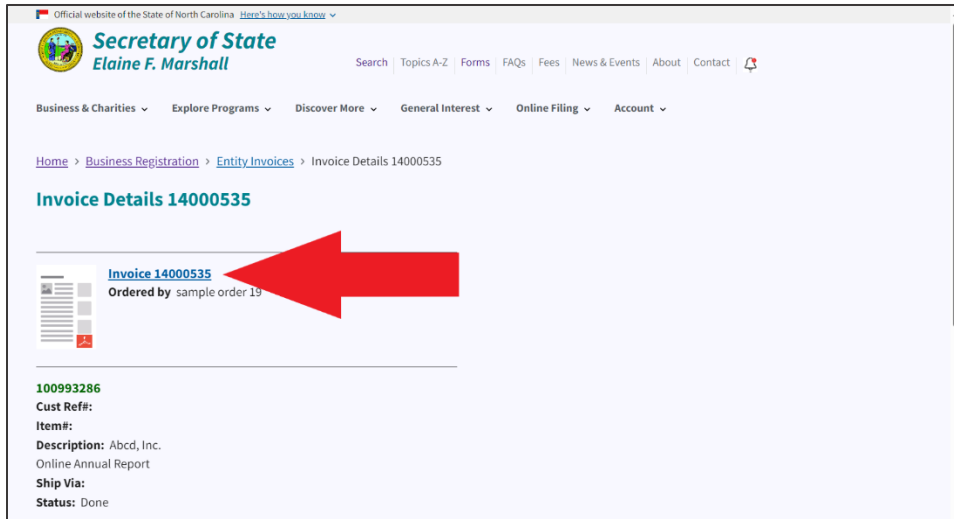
Official website of the State of North Carolina Here's how you know

Secretary of State
Elaine F. Marshall

Search | Topics A-Z | Forms | FAQs | Fees | News & Events | About | Contact

Business & Charities | Explore Programs | Discover More | General Interest | Online Filing | Account

Home > Business Registration > Entity Invoices > Invoice Details 14000535

Invoice Details 14000535

Invoice 14000535
Ordered by sample order 19

100993286
Cust Ref#:
Item#:
Description: Abcd, Inc.
Online Annual Report
Ship Via:
Status: Done